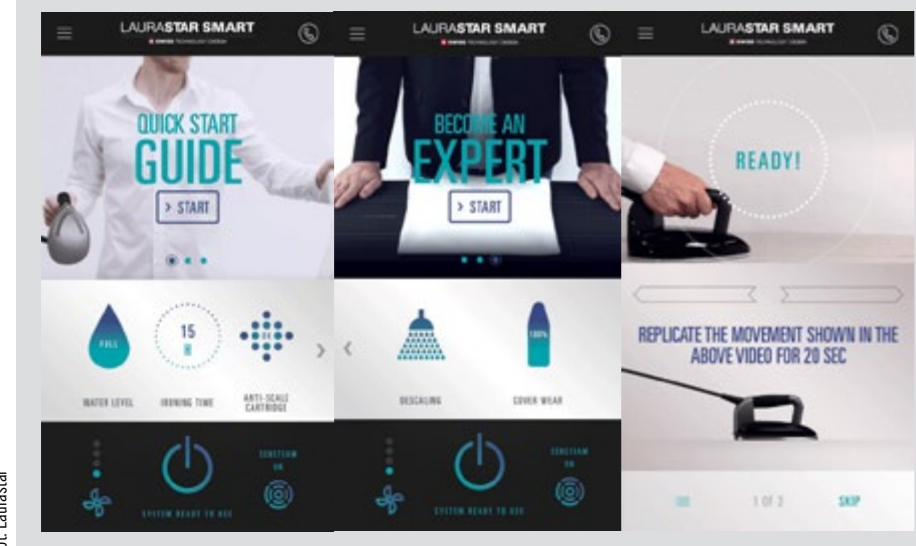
LAURASTAR SMART
SWISS TECHNOLOGY CENTER

QUICK START
GUIDE
> START

FULL
WATER LEVEL
15
IRONING TIME
ANTI-SCALE CARTRIDGE

SYSTEM READY TO USE

LAURASTAR SMART
SWISS TECHNOLOGY CENTER

BECOME AN
EXPERT
> START

DESCALING
100%
COVER WEAR

SYSTEM READY TO USE

LAURASTAR SMART
SWISS TECHNOLOGY CENTER

READY!

REPLICATE THE MOVEMENT SHOWN IN THE ABOVE VIDEO FOR 20 SEC

1 OF 3
SKIP

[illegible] Laurastar